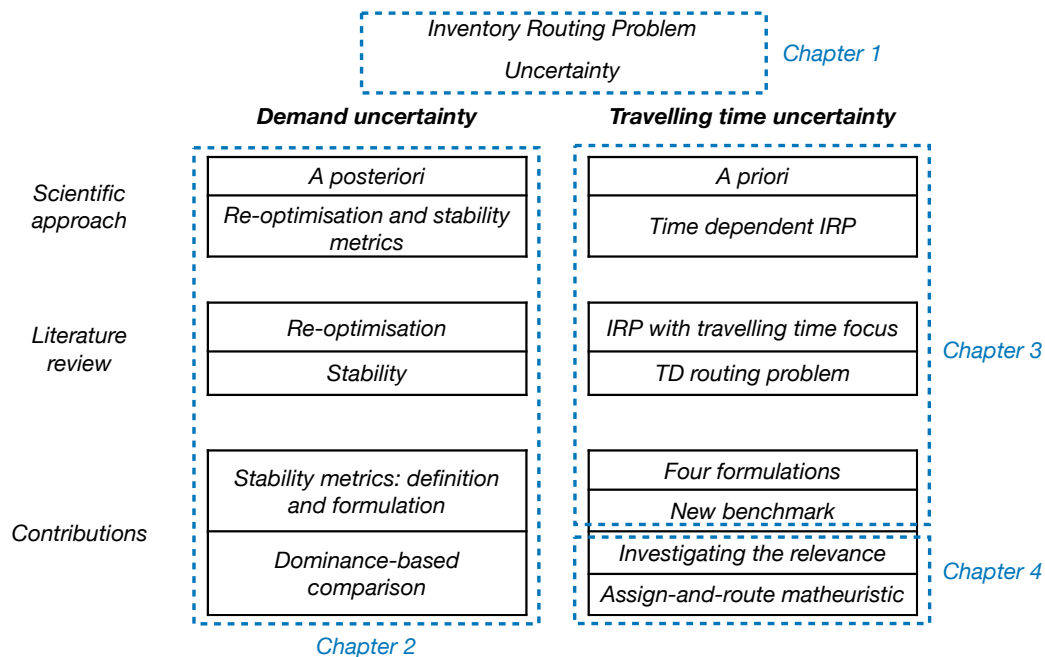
Inventory Routing Problem
Uncertainty

Chapter 1

Demand uncertainty

Travelling time uncertainty

Scientific approach

A posteriori

Re-optimisation and stability metrics

A priori

Time dependent IRP

Literature review

Re-optimisation

Stability

IRP with travelling time focus

TD routing problem

Chapter 3

Contributions

Stability metrics: definition and formulation

Dominance-based comparison

Four formulations

New benchmark

Investigating the relevance

Assign-and-route matheuristic

Chapter 4

Chapter 2